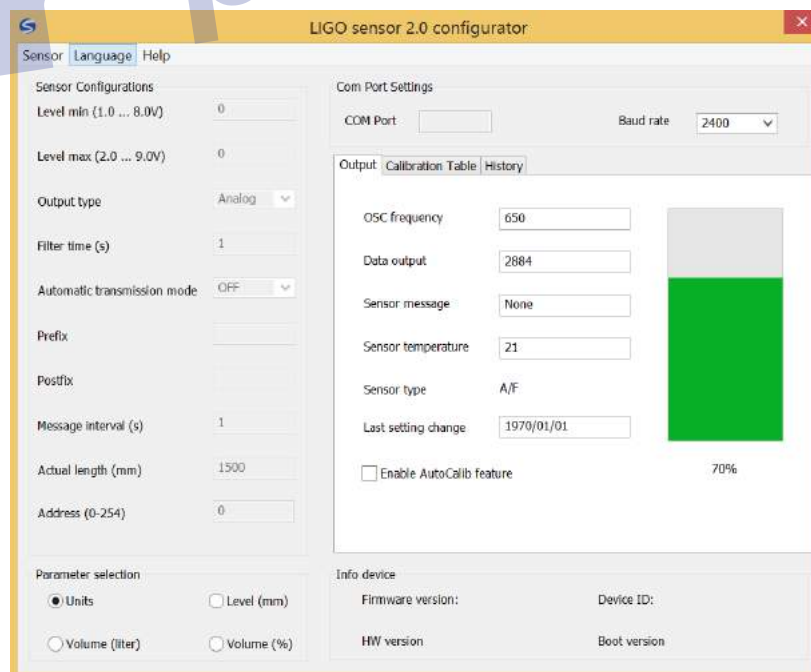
LIGO sensor 2.0 configurator

Sensor Language Help

Sensor Configurations

Level min (1.0 ... 8.0V) 0

Level max (2.0 ... 9.0V) 0

Output type Analog

Filter time (s) 1

Automatic transmission mode OFF

Prefix

Postfix

Message interval (s) 1

Actual length (mm) 1500

Address (0-254) 0

Com Port Settings

COM Port

Baud rate 2400

Output | Calibration Table | History

OSC frequency 650

Data output 2884

Sensor message None

Sensor temperature 21

Sensor type A/F

Last setting change 1970/01/01

Enable AutoCalib feature

70%

Parameter selection

Units

Level (mm)

Volume (liter)

Volume (%)

Info device

Firmware version:

Device ID:

HW version

Boot version